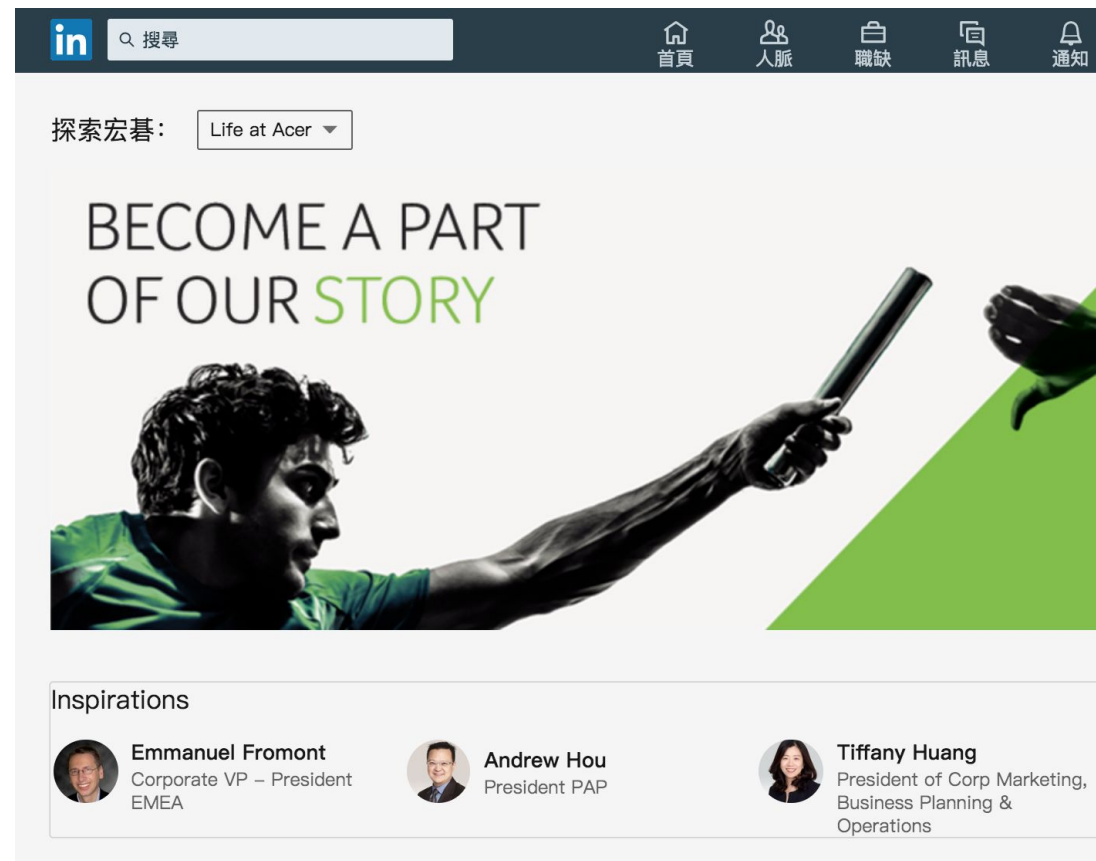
in 搜尋

首頁 人脈 職缺 訊息 通知

探索宏碁： Life at Acer

BECOME A PART OF OUR STORY

Inspirations

Emmanuel Fromont
Corporate VP – President EMEA

Andrew Hou
President PAP

Tiffany Huang
President of Corp Marketing, Business Planning & Operations